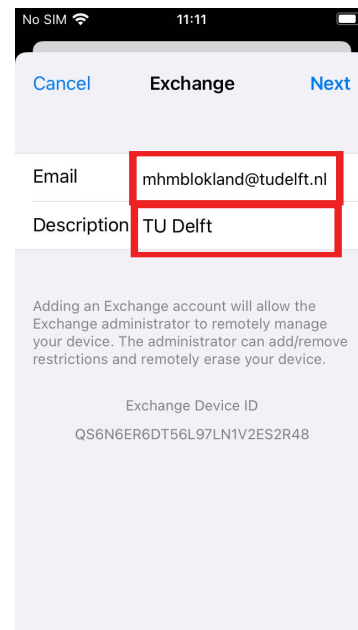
No SIM 11:11

Cancel Exchange Next

Email mhmblokland@tudelft.nl
Description TU Delft

Adding an Exchange account will allow the Exchange administrator to remotely manage your device. The administrator can add/remove restrictions and remotely erase your device.

Exchange Device ID
QS6N6ER6DT56L97LN1V2ES2R48